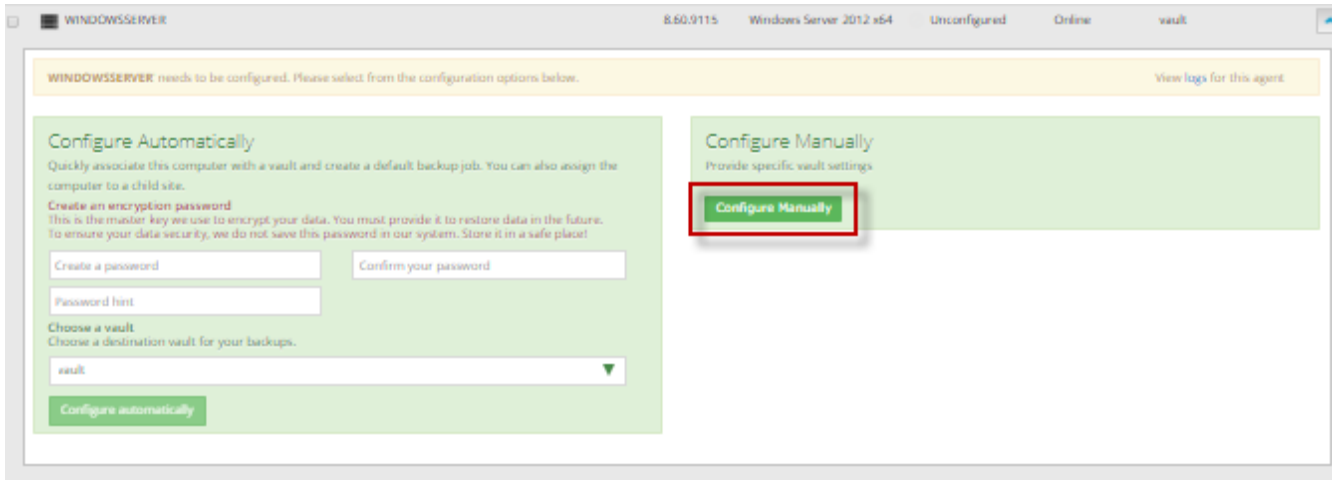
WINDOWSSERVER 8.60.9115 Windows Server 2012 x64 Unconfigured Online vault

WINDOWSSERVER needs to be configured. Please select from the configuration options below.

View logs for this agent

Configure Automatically

Quickly associate this computer with a vault and create a default backup job. You can also assign the computer to a child site.

Create an encryption password

This is the master key we use to encrypt your data. You must provide it to restore data in the future. To ensure your data security, we do not save this password in our system. Store it in a safe place!

Create a password

Confirm your password

Password hint

Choose a vault

Choose a destination vault for your backups.

vault

Configure automatically

Configure Manually

Provide specific vault settings

Configure Manually